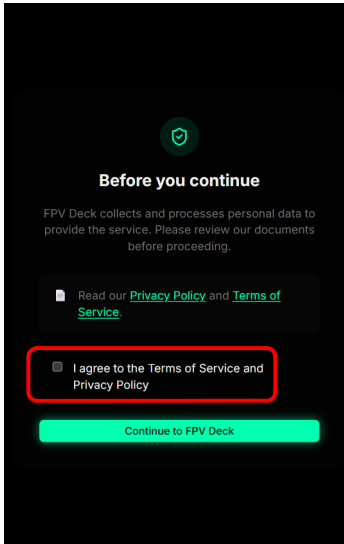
Before you continue

FPV Deck collects and processes personal data to provide the service. Please review our documents before proceeding.

Read our Privacy Policy and Terms of Service.

I agree to the Terms of Service and Privacy Policy

Continue to FPV Deck